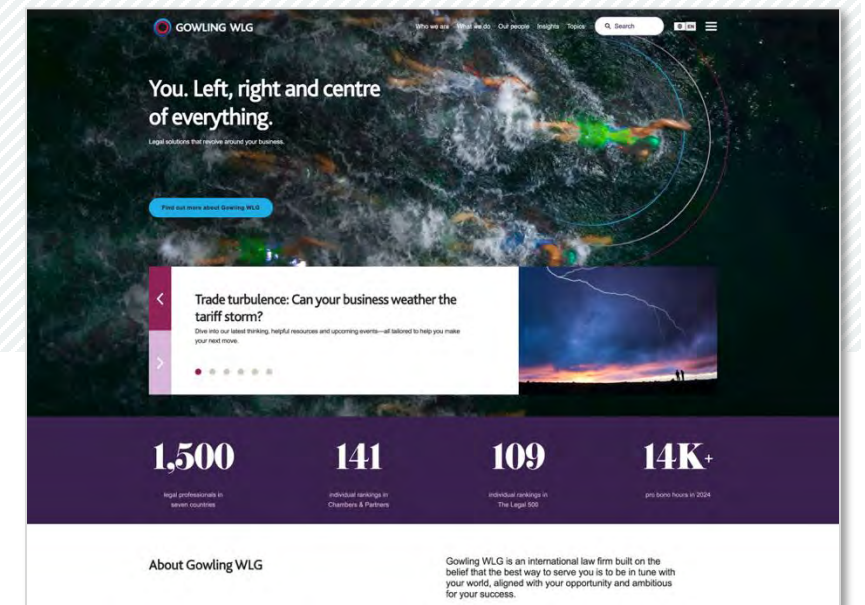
GOWLING WLG

Who we are What we do Our people Insights Topics Search EN

You. Left, right and centre of everything.

Legal solutions that revolve around your business.

Find out more about Gowling WLG

Trade turbulence: Can your business weather the tariff storm?

Dive into our latest thinking, helpful resources and upcoming events—all tailored to help you make your next move.

1,500
legal professionals in seven countries

141
individual rankings in Chambers & Partners

109
individual rankings in The Legal 500

14K+
pro bono hours in 2024

About Gowling WLG

Gowling WLG is an international law firm built on the belief that the best way to serve you is to be in tune with your world, aligned with your opportunity and ambitious for your success.